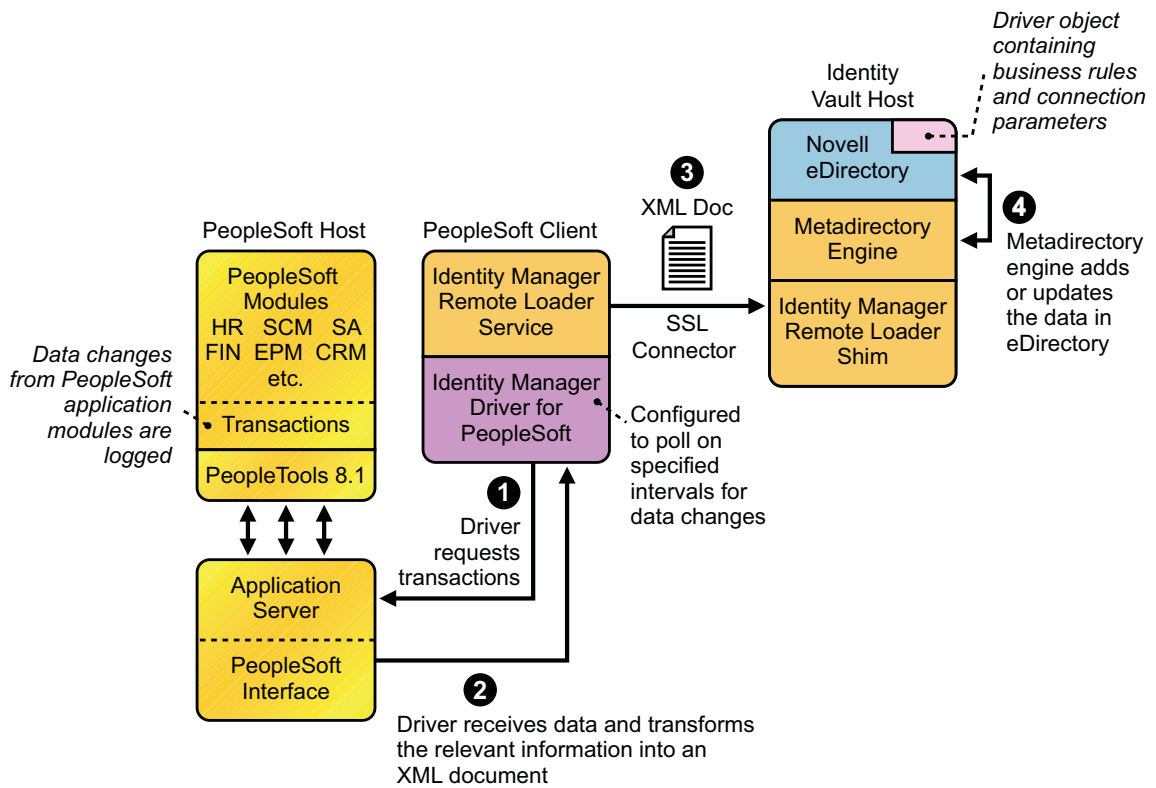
Driver object containing business rules and connection parameters

Identity Vault Host

Novell eDirectory

Metadirectory Engine

Identity Manager Remote Loader Shim

3
XML Doc

SSL Connector

4
Metadirectory engine adds or updates the data in eDirectory

PeopleSoft Host

PeopleSoft Modules
HR SCM SA
FIN EPM CRM
etc.

Transactions

PeopleTools 8.1

Data changes from PeopleSoft application modules are logged

PeopleSoft Client

Identity Manager Remote Loader Service

Identity Manager Driver for PeopleSoft

Configured to poll on specified intervals for data changes

1
Driver requests transactions

Application Server

PeopleSoft Interface

2
Driver receives data and transforms the relevant information into an XML document